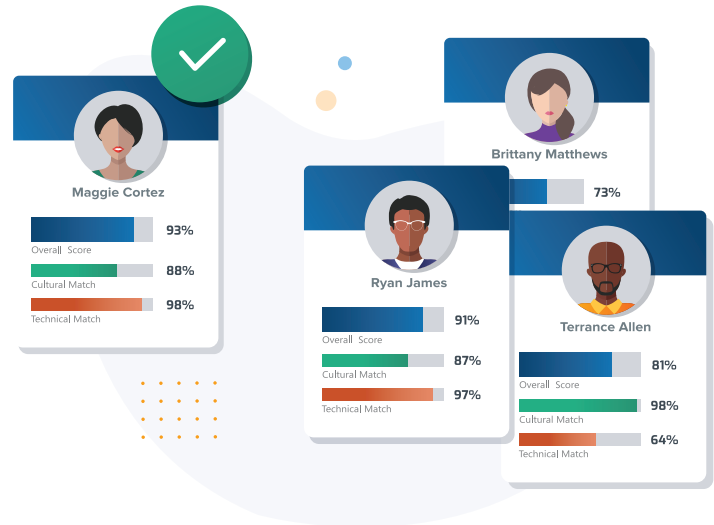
Maggie Cortez

93%
Overall Score

88%
Cultural Match

98%
Technical Match

Brittany Matthews

73%

Ryan James

91%
Overall Score

87%
Cultural Match

97%
Technical Match

Terrance Allen

81%
Overall Score

98%
Cultural Match

64%
Technical Match